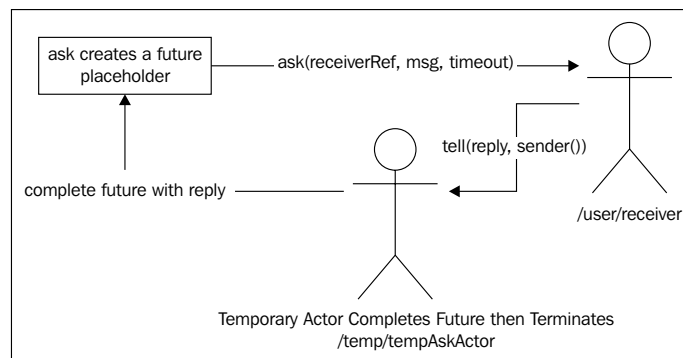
ask creates a future placeholder

ask(receiverRef, msg, timeout)

tell(reply, sender())

complete future with reply

/user/receiver

Temporary Actor Completes Future then Terminates
/temp/tempAskActor